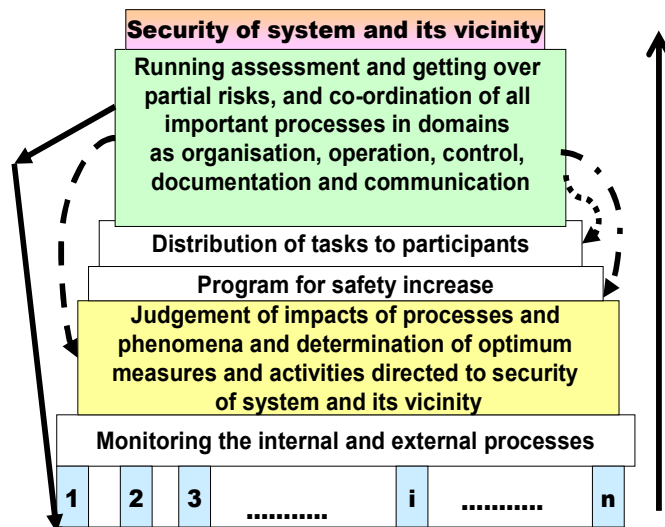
Security of system and its vicinity

Running assessment and getting over partial risks, and co-ordination of all important processes in domains as organisation, operation, control, documentation and communication

Distribution of tasks to participants

Program for safety increase

Judgement of impacts of processes and phenomena and determination of optimum measures and activities directed to security of system and its vicinity

Monitoring the internal and external processes

| 1 | 2 | 3 | .......... | i | .......... | n |
|---|---|---|---|---|---|---|